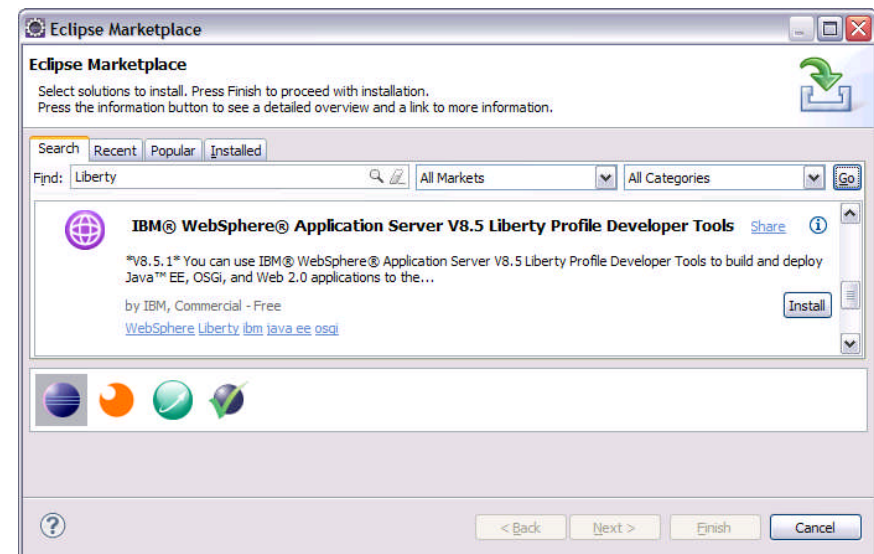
Eclipse Marketplace

Eclipse Marketplace

Select solutions to install. Press Finish to proceed with installation.
Press the information button to see a detailed overview and a link to more information.

Search | Recent | Popular | Installed

Find: Liberty | All Markets | All Categories | Go

IBM® WebSphere® Application Server V8.5 Liberty Profile Developer Tools Share

*V8.5.1* You can use IBM® WebSphere® Application Server V8.5 Liberty Profile Developer Tools to build and deploy Java™ EE, OSGi, and Web 2.0 applications to the...

by IBM, Commercial - Free

Install

WebSphere Liberty ibm java ee osgi

< Back | Next > | Finish | Cancel